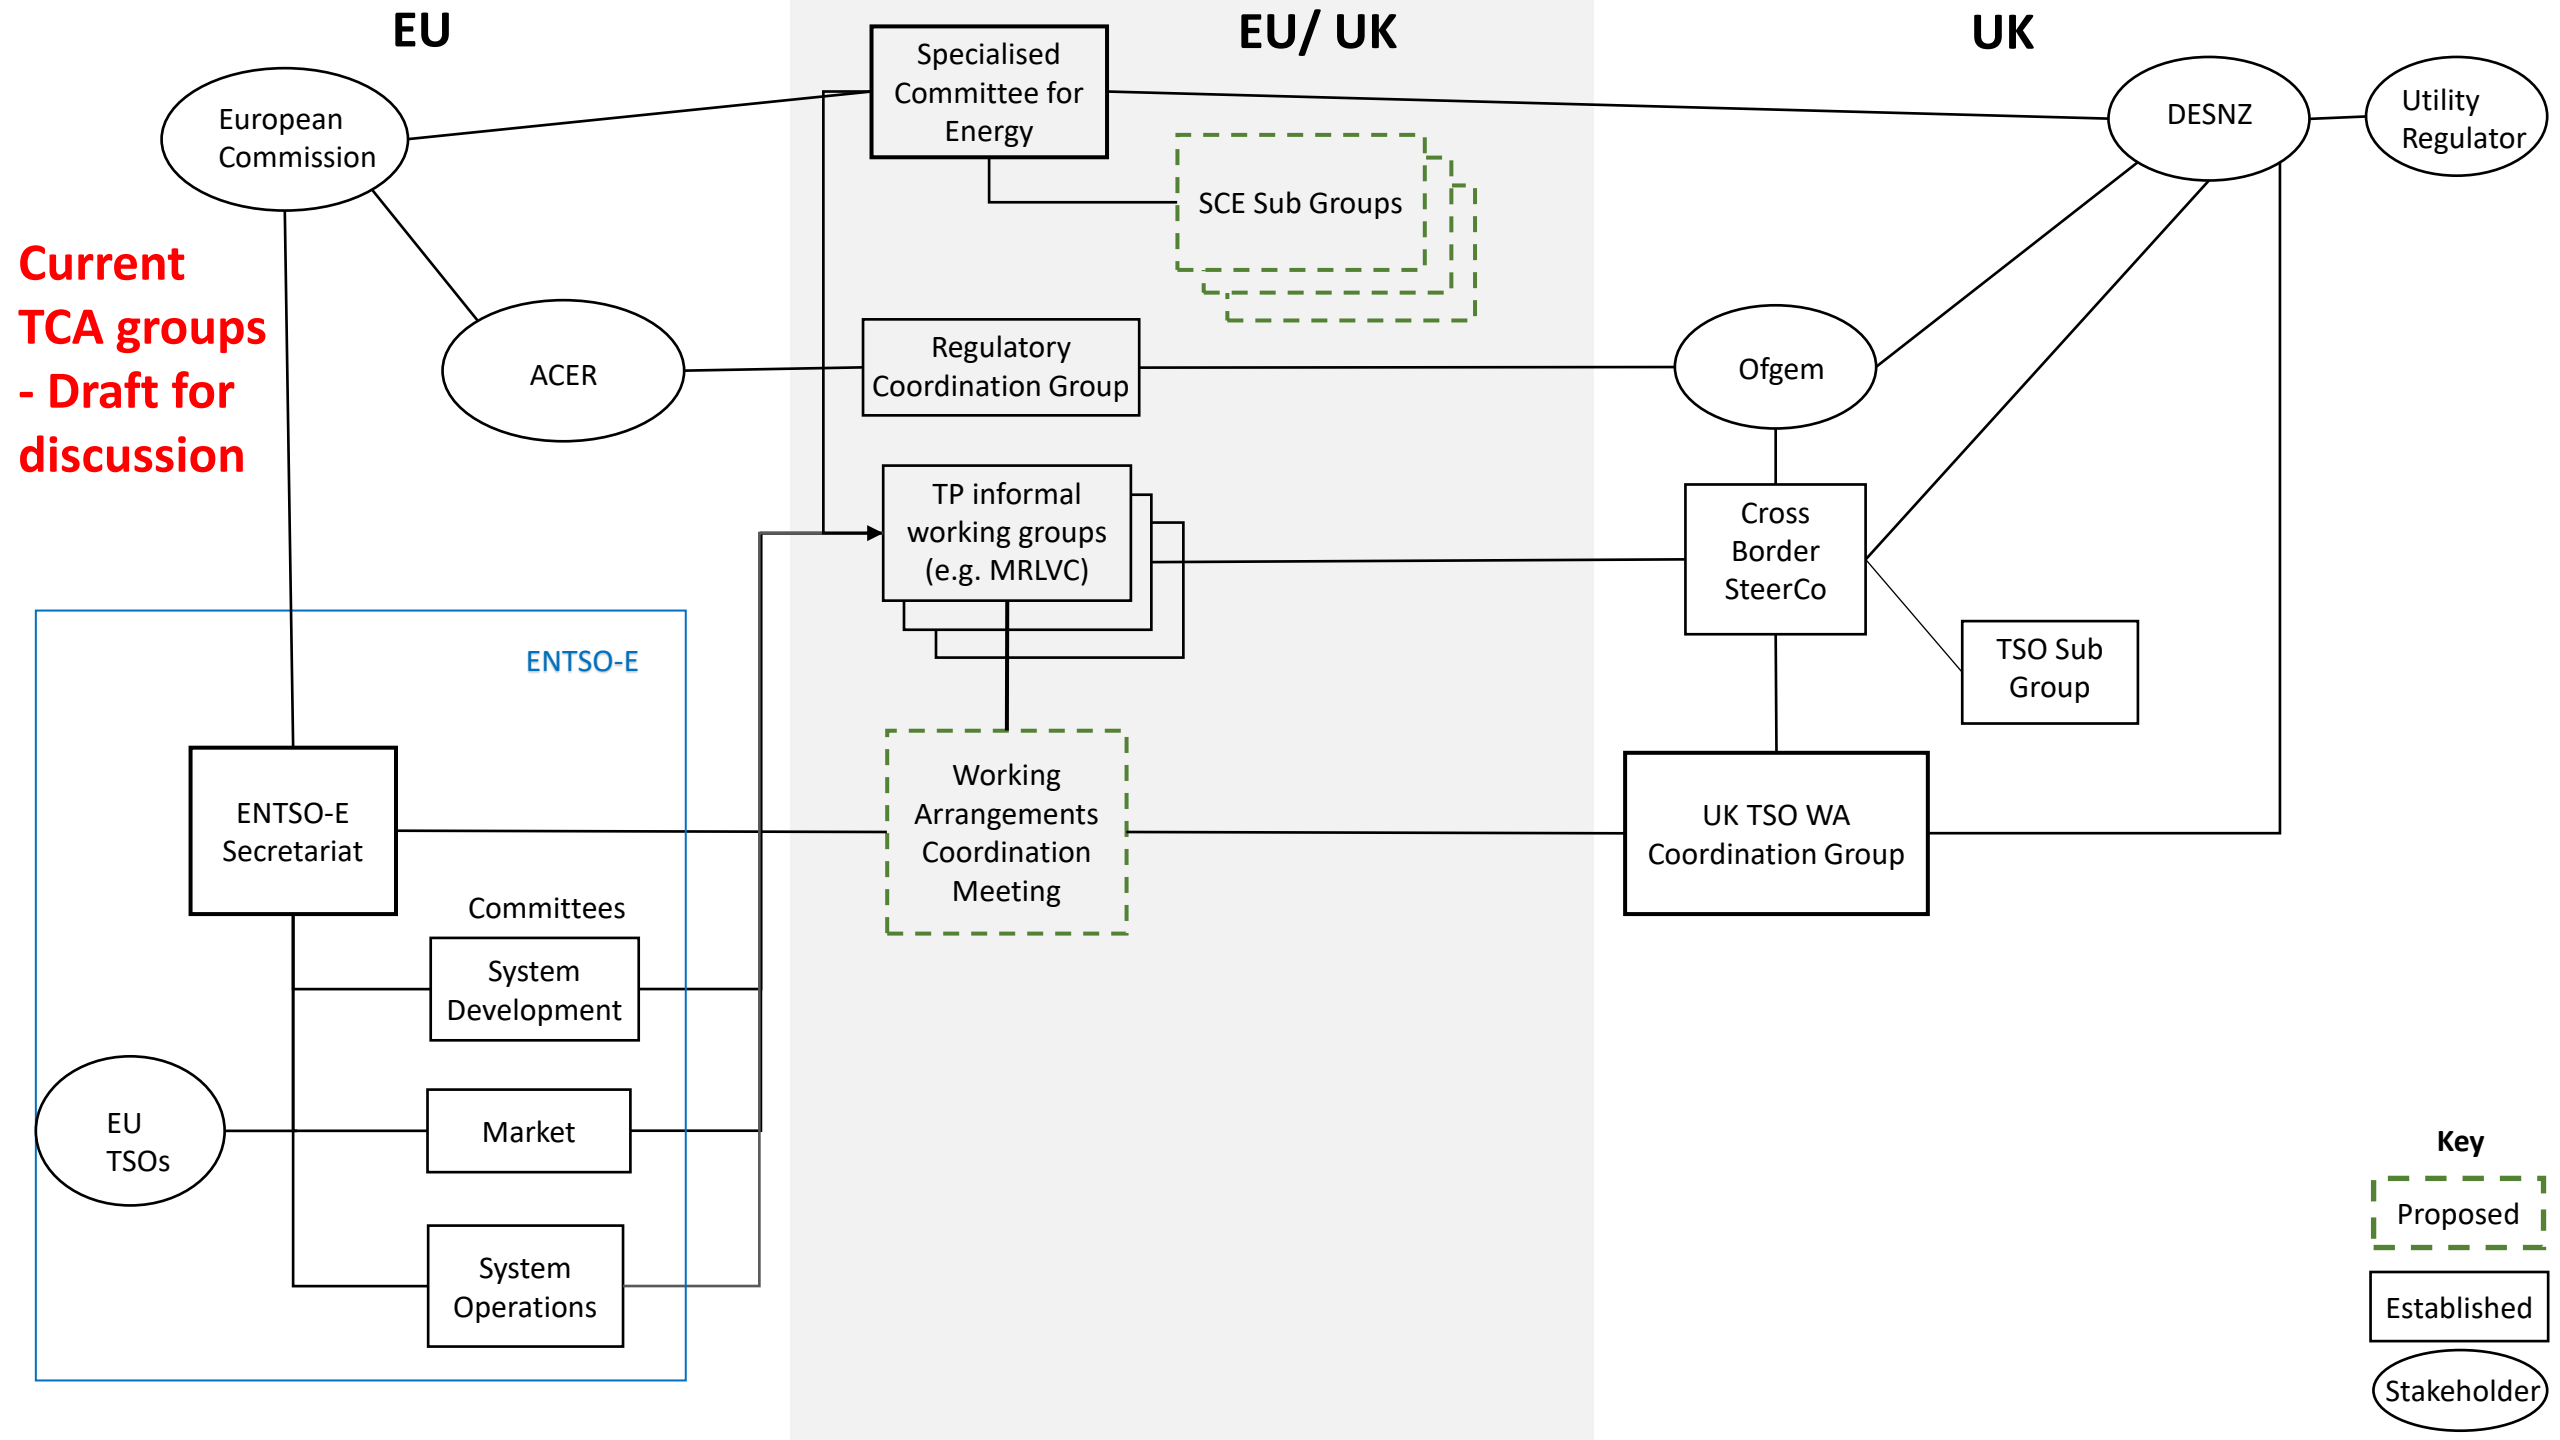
EU

EU/ UK

UK

European Commission

Specialised Committee for Energy

DESNZ

Utility Regulator

SCE Sub Groups

Current TCA groups - Draft for discussion

ACER

Regulatory Coordination Group

Ofgem

TP informal working groups (e.g. MRLVC)

Cross Border SteerCo

TSO Sub Group

ENTSO-E

ENTSO-E Secretariat

Working Arrangements Coordination Meeting

UK TSO WA Coordination Group

Committees

System Development

EU TSOs

Market

System Operations

Key

Proposed

Established

Stakeholder